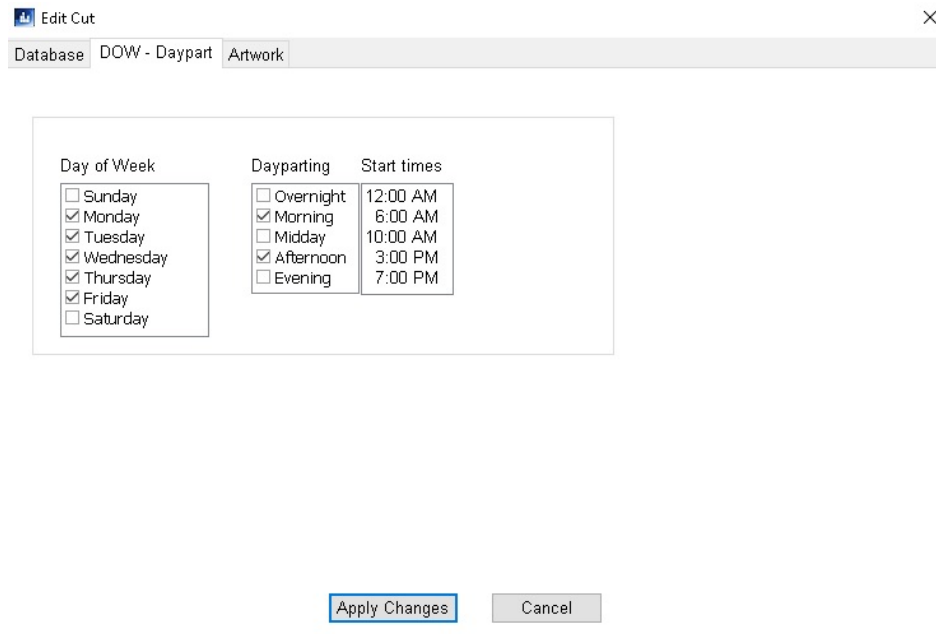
Edit Cut

×

Database DOW - Daypart Artwork

Day of Week
☐ Sunday
☑ Monday
☑ Tuesday
☑ Wednesday
☑ Thursday
☑ Friday
☐ Saturday

Dayparting
☐ Overnight
☑ Morning
☐ Midday
☑ Afternoon
☐ Evening

Start times
12:00 AM
6:00 AM
10:00 AM
3:00 PM
7:00 PM

Apply Changes Cancel